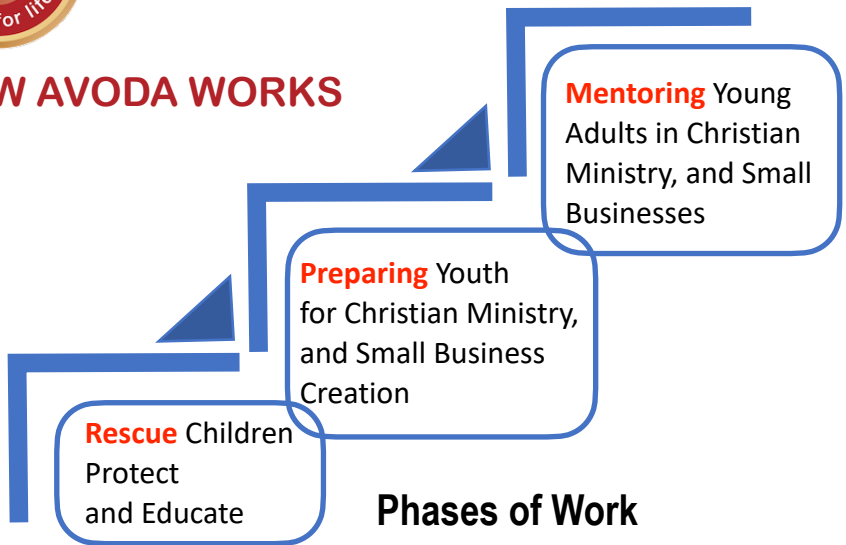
for life

W AVODA WORKS

Mentoring Young Adults in Christian Ministry, and Small Businesses

Preparing Youth for Christian Ministry, and Small Business Creation

Rescue Children Protect and Educate

Phases of Work